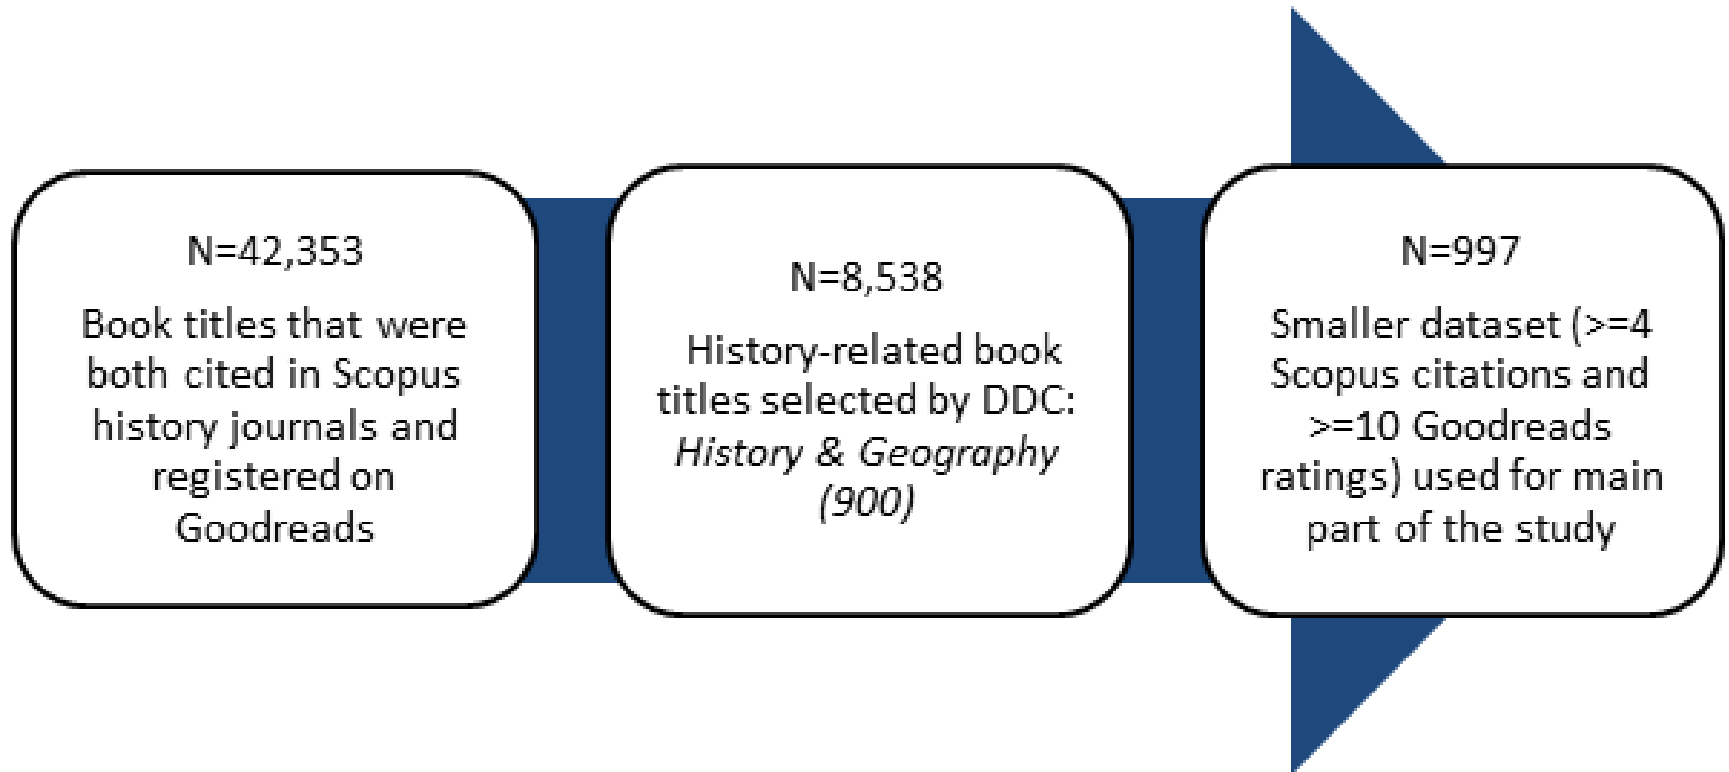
N=42,353

Book titles that were both cited in Scopus history journals and registered on Goodreads

N=8,538

History-related book titles selected by DDC: *History & Geography (900)*

N=997

Smaller dataset (>=4 Scopus citations and >=10 Goodreads ratings) used for main part of the study